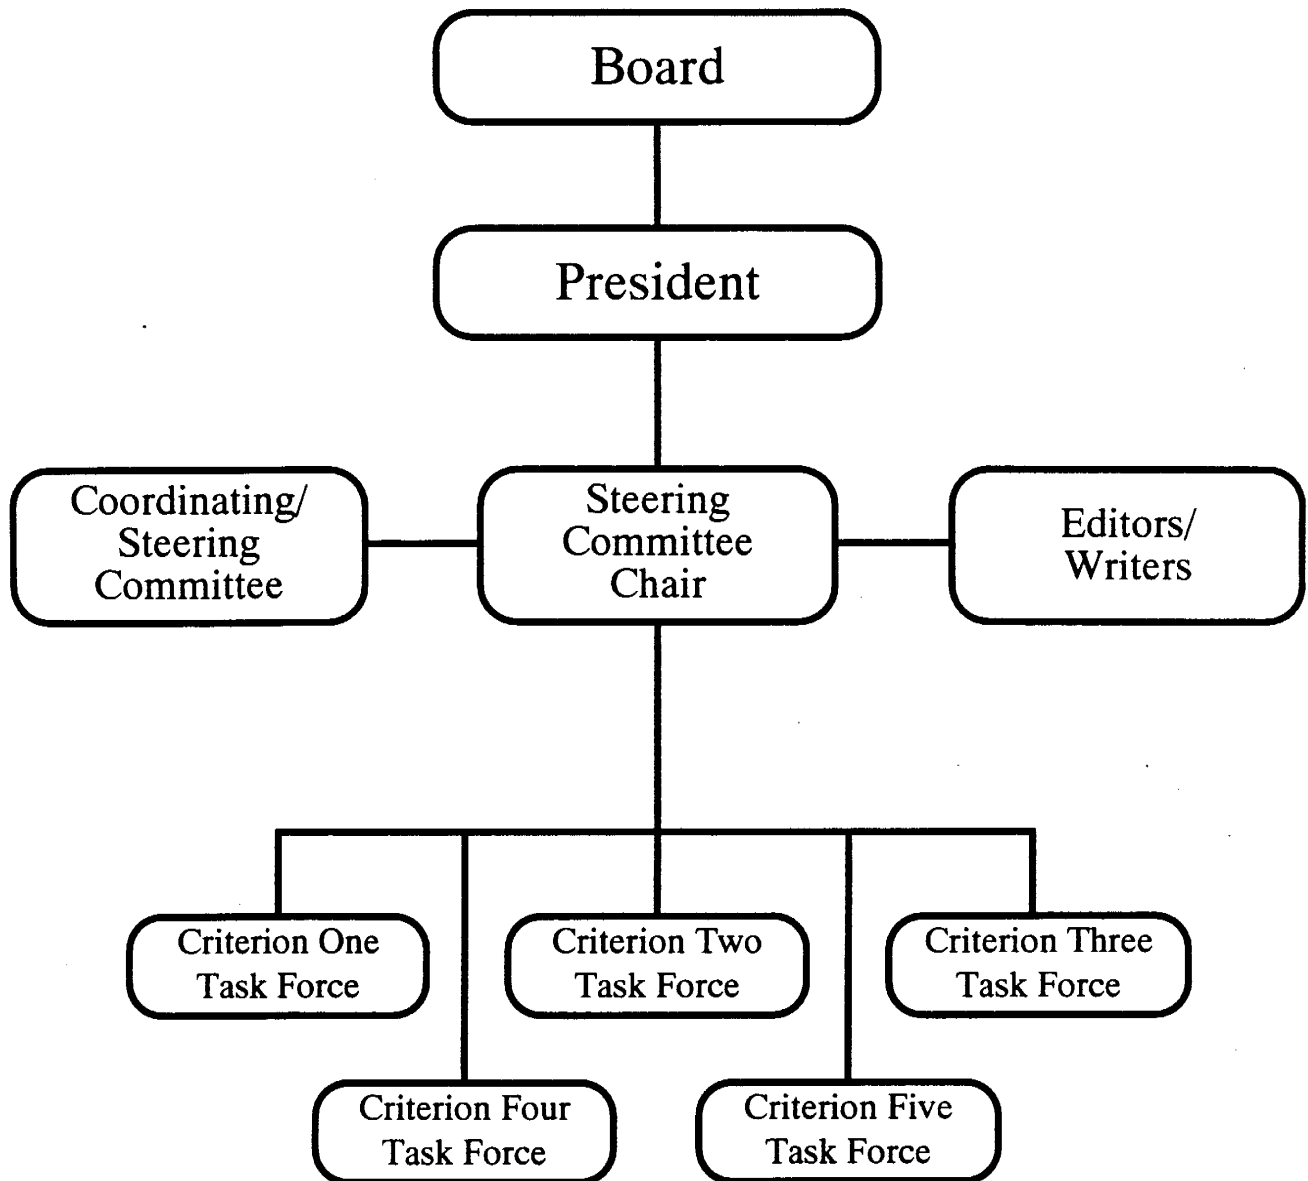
Board

President

Coordinating/ Steering Committee

Steering Committee Chair

Editors/ Writers

Criterion One Task Force

Criterion Two Task Force

Criterion Three Task Force

Criterion Four Task Force

Criterion Five Task Force